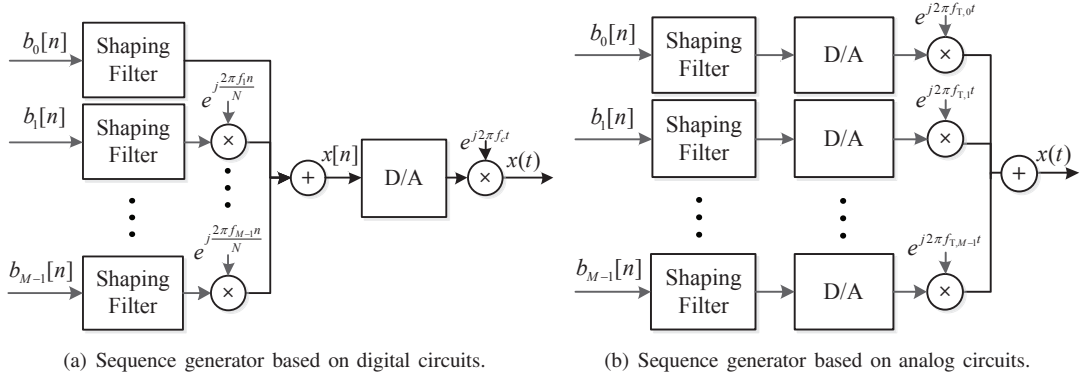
$b_0[n]$

Shaping Filter

$b_1[n]$

Shaping Filter

$e^{j\frac{2\pi f_1 n}{N}}$

$\times$

$b_{M-1}[n]$

Shaping Filter

$e^{j\frac{2\pi f_{M-1} n}{N}}$

$\times$

$+$

$x[n]$

D/A

$e^{j2\pi f_c t}$

$\times$

$x(t)$

(a) Sequence generator based on digital circuits.

$b_0[n]$

Shaping Filter

D/A

$e^{j2\pi f_{T,0} t}$

$\times$

$b_1[n]$

Shaping Filter

D/A

$e^{j2\pi f_{T,1} t}$

$\times$

$b_{M-1}[n]$

Shaping Filter

D/A

$e^{j2\pi f_{T,M-1} t}$

$\times$

$+$

$x(t)$

(b) Sequence generator based on analog circuits.